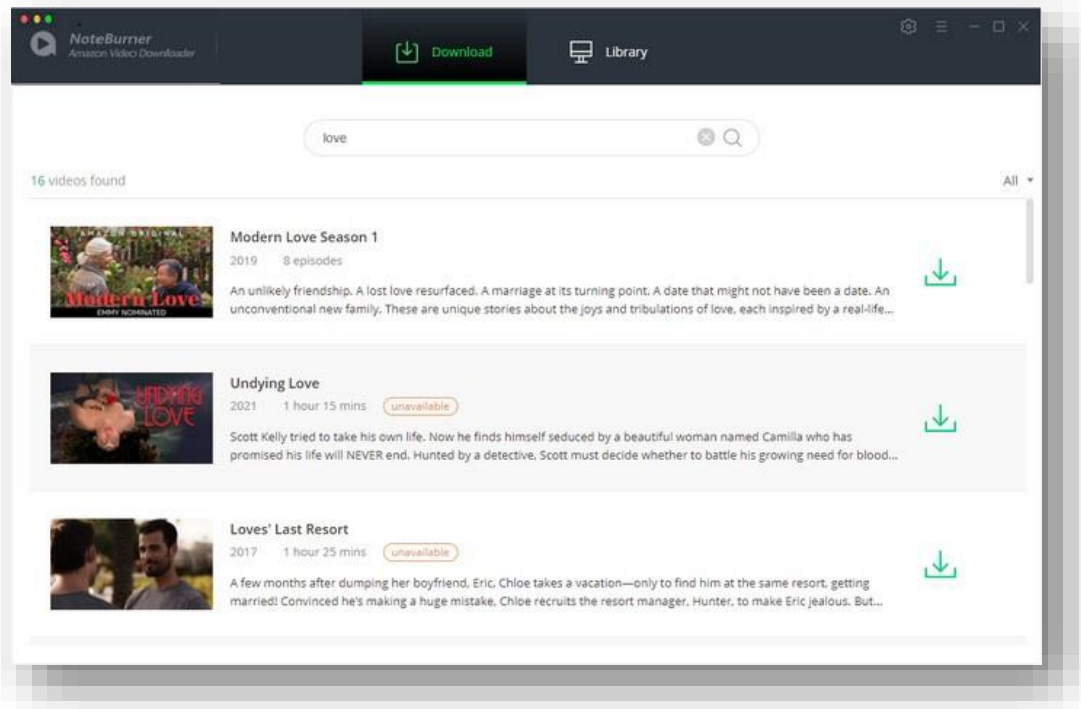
NoteBurner
Amazon Video Downloader

Download

Library

love

16 videos found

All

AMAZON ORIGINAL
Modern Love
EMMY NOMINATED

Modern Love Season 1
2019 8 episodes
An unlikely friendship. A lost love resurfaced. A marriage at its turning point. A date that might not have been a date. An unconventional new family. These are unique stories about the joys and tribulations of love, each inspired by a real-life...

UNDYING LOVE

Undying Love
2021 1 hour 15 mins unavailable
Scott Kelly tried to take his own life. Now he finds himself seduced by a beautiful woman named Camilla who has promised his life will NEVER end. Hunted by a detective, Scott must decide whether to battle his growing need for blood...

Loves' Last Resort
2017 1 hour 25 mins unavailable
A few months after dumping her boyfriend, Eric, Chloe takes a vacation—only to find him at the same resort, getting married! Convinced he's making a huge mistake, Chloe recruits the resort manager, Hunter, to make Eric jealous. But...